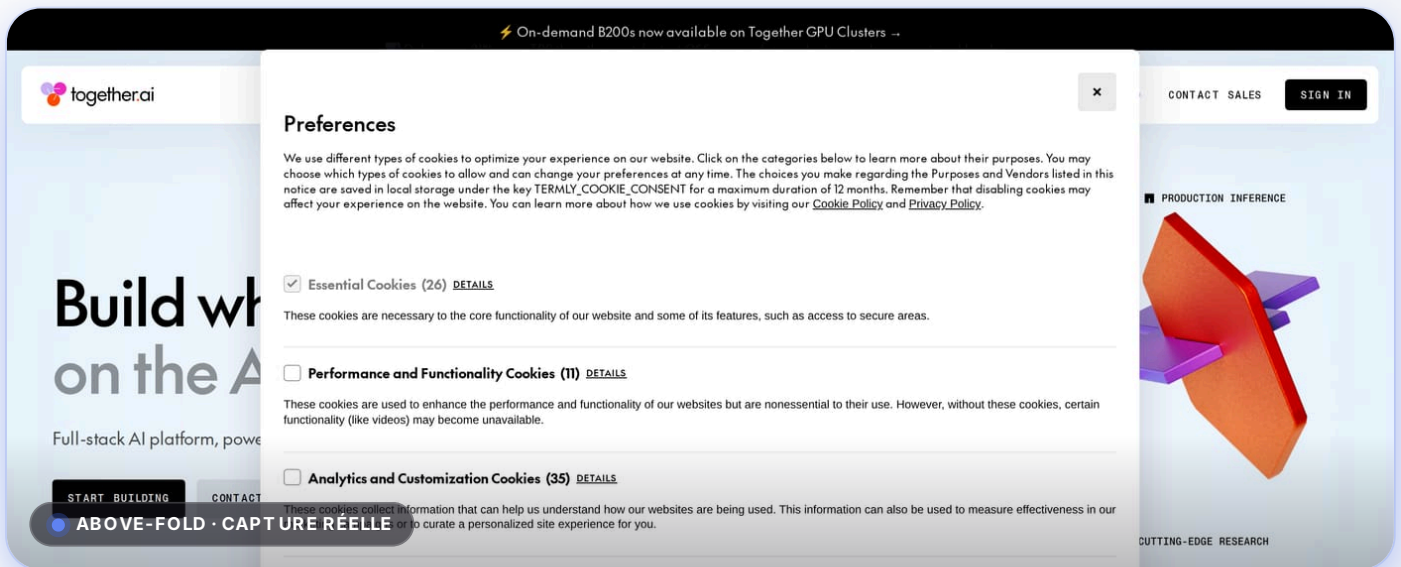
⚡ On-demand B200s now available on Together GPU Clusters →

together.ai

CONTACT SALES

SIGN IN

Preferences

×

We use different types of cookies to optimize your experience on our website. Click on the categories below to learn more about their purposes. You may choose which types of cookies to allow and can change your preferences at any time. The choices you make regarding the Purposes and Vendors listed in this notice are saved in local storage under the key TERMLY_COOKIE_CONSENT for a maximum duration of 12 months. Remember that disabling cookies may affect your experience on the website. You can learn more about how we use cookies by visiting our Cookie Policy and Privacy Policy.

Essential Cookies (26) DETAILS

These cookies are necessary to the core functionality of our website and some of its features, such as access to secure areas.

Performance and Functionality Cookies (11) DETAILS

These cookies are used to enhance the performance and functionality of our websites but are nonessential to their use. However, without these cookies, certain functionality (like videos) may become unavailable.

Analytics and Customization Cookies (35) DETAILS

These cookies collect information that can help us understand how our websites are being used. This information can also be used to measure effectiveness in our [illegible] or to curate a personalized site experience for you.

Build wh

on the A

Full-stack AI platform, powe

START BUILDING

CONTACT

ABOVE-FOLD · CAPTURE RÉELLE

PRODUCTION INFERENCE

CUTTING-EDGE RESEARCH